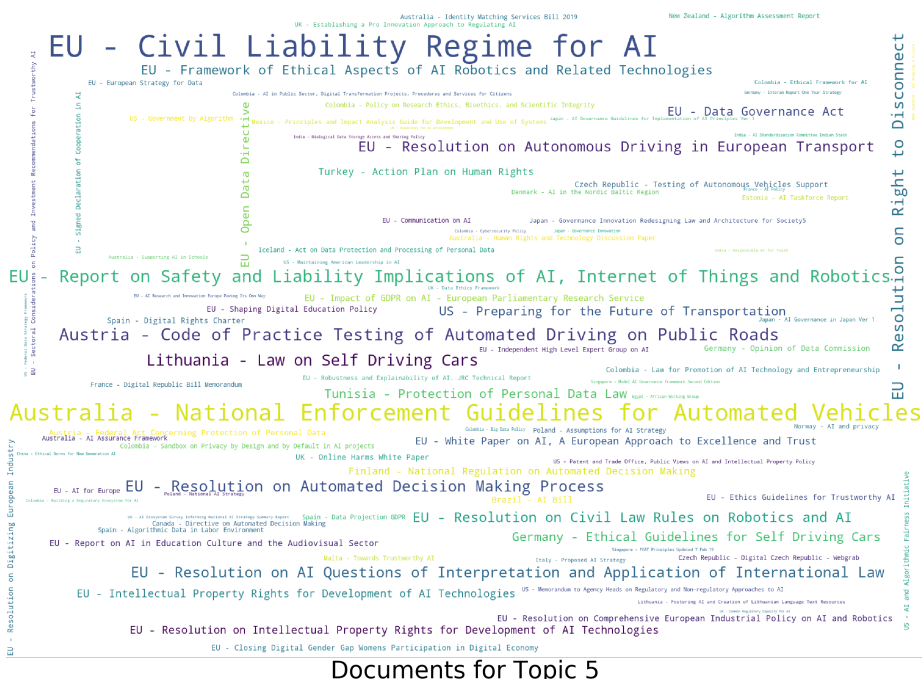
Australia - Identity Matching Services Bill 2019
UK - Establishing a Pro Innovation Approach to Regulating AI
New Zealand - Algorithm Assessment Report
EU - Civil Liability Regime for AI
EU - Framework of Ethical Aspects of AI Robotics and Related Technologies
EU - European Strategy for Data
Colombia - Ethical Framework for AI
Colombia - Policy on Research Ethics, Bioethics, and Scientific Integrity
EU - Data Governance Act
EU - Resolution on Autonomous Driving in European Transport
Turkey - Action Plan on Human Rights
Czech Republic - Testing of Autonomous Vehicles Support
Denmark - AI in the Nordic Baltic Region
Estonia - AI Taskforce Report
EU - Communication on AI
Japan - Governance Innovation Redesigning Law and Architecture for Society5
Australia - Human Rights and Technology Discussion Paper
Iceland - Act on Data Protection and Processing of Personal Data
EU - Open Data Directive
EU - Signed Declaration of Cooperation in AI
EU - Sectoral Considerations on Policy and Investment Recommendations for Trustworthy AI
EU - Resolution on Right to Disconnect
EU - Report on Safety and Liability Implications of AI, Internet of Things and Robotics
EU - Impact of GDPR on AI - European Parliamentary Research Service
EU - Shaping Digital Education Policy
US - Preparing for the Future of Transportation
Spain - Digital Rights Charter
Austria - Code of Practice Testing of Automated Driving on Public Roads
EU - Independent High Level Expert Group on AI
Germany - Opinion of Data Commission
Lithuania - Law on Self Driving Cars
Colombia - Law for Promotion of AI Technology and Entrepreneurship
France - Digital Republic Bill Memorandum
EU - Robustness and Explainability of AI, JRC Technical Report
Tunisia - Protection of Personal Data Law
Australia - National Enforcement Guidelines for Automated Vehicles
Austria - Federal Act Concerning Protection of Personal Data
Australia - AI Assurance Framework
Colombia - Sandbox on Privacy by Design and by Default in AI projects
Poland - Assumptions for AI Strategy
Norway - AI and privacy
EU - White Paper on AI, A European Approach to Excellence and Trust
UK - Online Harms White Paper
US - Patent and Trade Office, Public Views on AI and Intellectual Property Policy
Finland - National Regulation on Automated Decision Making
EU - AI for Europe
EU - Resolution on Automated Decision Making Process
Poland - National AI Strategy
Brazil - AI Bill
EU - Ethics Guidelines for Trustworthy AI
Canada - Directive on Automated Decision Making
Spain - Algorithmic Data in Labor Environment
Spain - Data Projection GDPR
EU - Resolution on Civil Law Rules on Robotics and AI
EU - Report on AI in Education Culture and the Audiovisual Sector
Germany - Ethical Guidelines for Self Driving Cars
Malta - Towards Trustworthy AI
Italy - Proposed AI Strategy
Czech Republic - Digital Czech Republic - Webgrab
EU - Resolution on AI Questions of Interpretation and Application of International Law
EU - Intellectual Property Rights for Development of AI Technologies
US - Memorandum to Agency Heads on Regulatory and Non-regulatory Approaches to AI
Lithuania - Fostering AI and Creation of Lithuanian Language Text Resources
EU - Resolution on Comprehensive European Industrial Policy on AI and Robotics
EU - Resolution on Intellectual Property Rights for Development of AI Technologies
EU - Closing Digital Gender Gap Womens Participation in Digital Economy
EU - Resolution on Digitizing European Industry
US - AI and Algorithmic Fairness Initiative
Documents for Topic 5